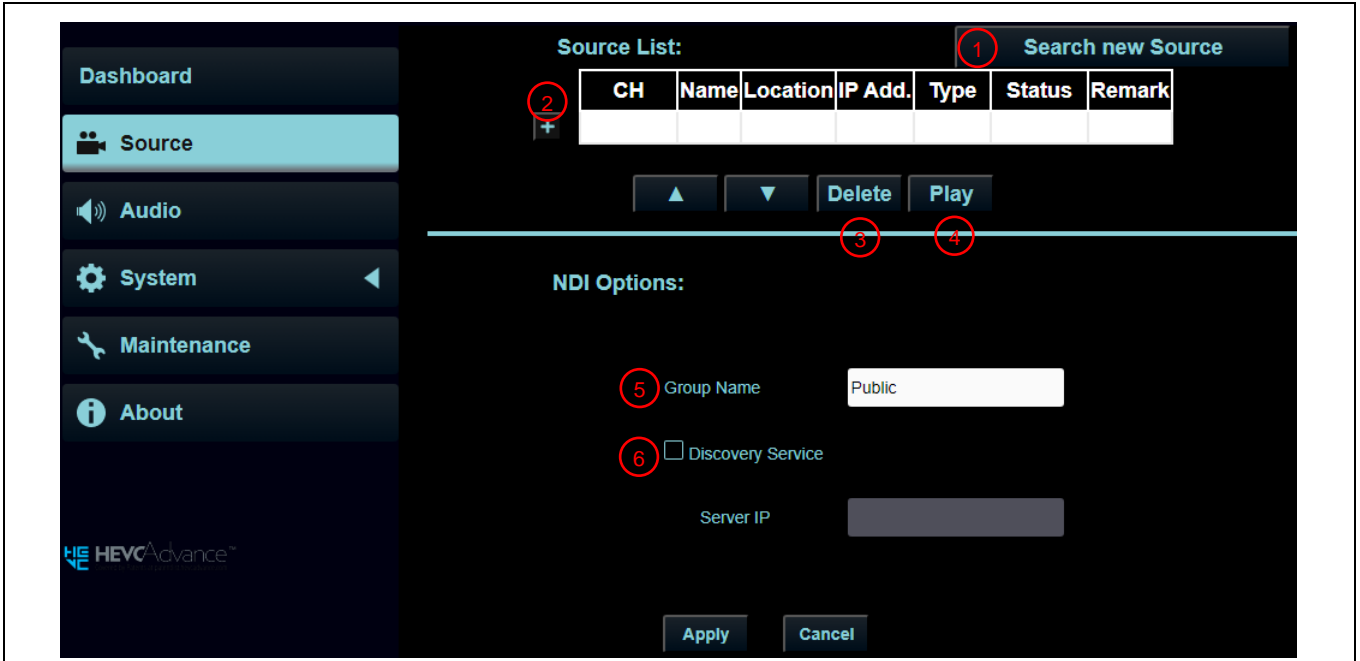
Dashboard

Source

Audio

System

Maintenance

About

HEVCAdvance™

Source List:

1 Search new Source

2 +

| CH | Name | Location | IP Add. | Type | Status | Remark |
|---|---|---|---|---|---|---|
| | | | | | | |

▲ ▼ Delete Play

3 4

NDI Options:

5 Group Name Public

6 Discovery Service

Server IP

Apply Cancel